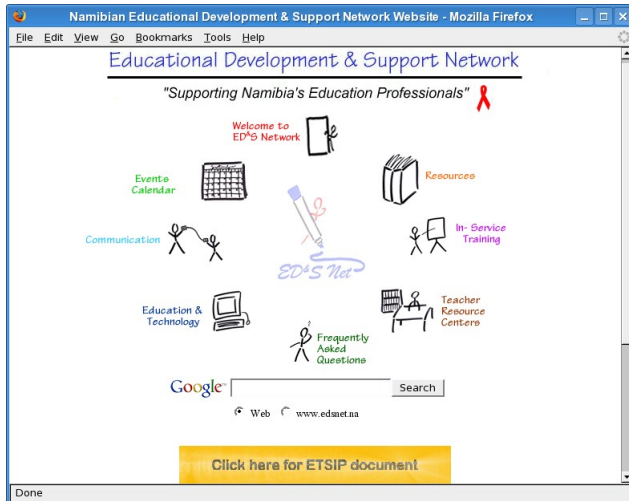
Namibian Educational Development & Support Network Website - Mozilla Firefox

File Edit View Go Bookmarks Tools Help

Educational Development & Support Network

"Supporting Namibia's Education Professionals"

Welcome to ED$^{\&}$S Network

Events Calendar

Resources

Communication

In- Service Training

ED$^{\&}$S Net

Education & Technology

Teacher Resource Centers

Frequently Asked Questions

Google

Search

Web www.edsnet.na

Click here for ETSIP document

Done